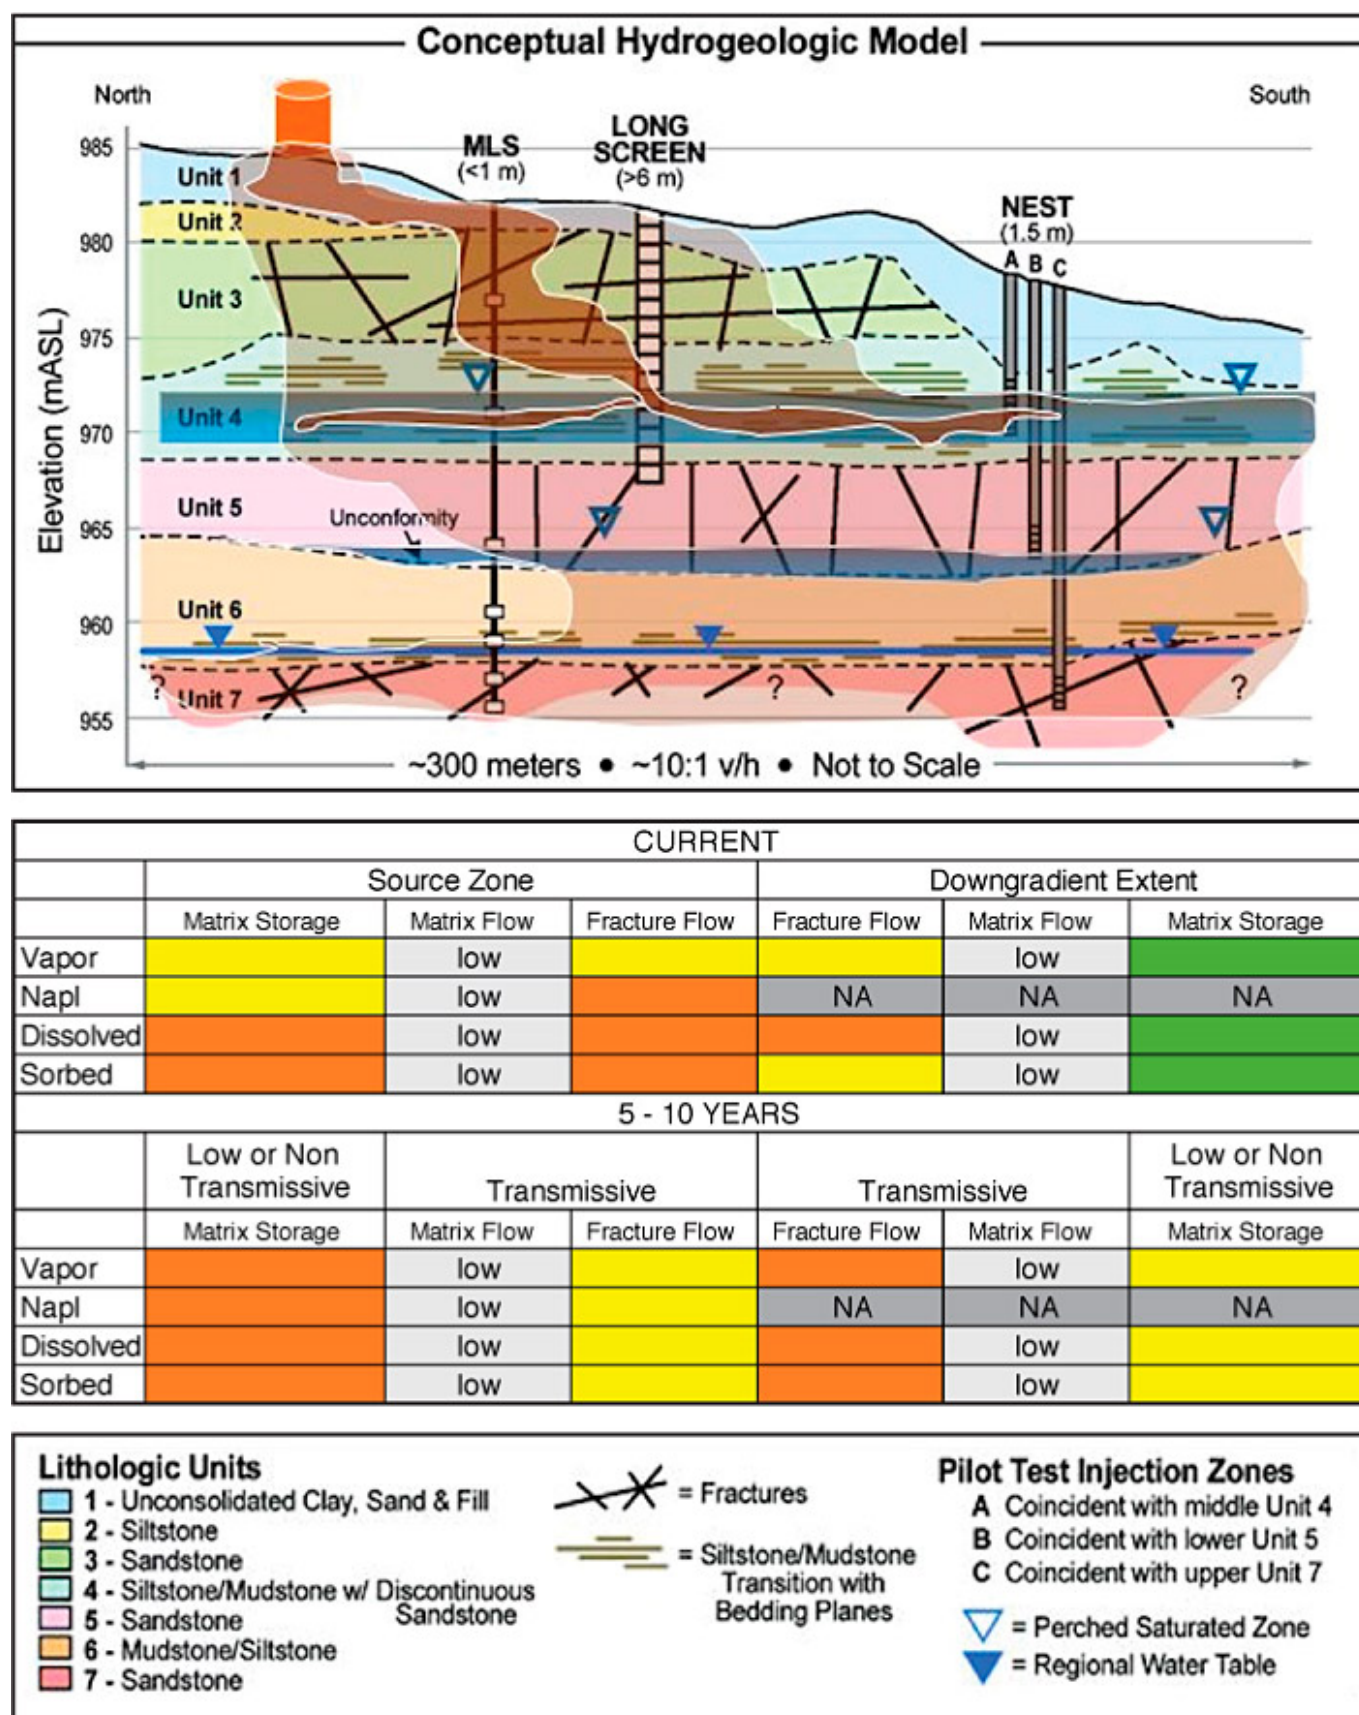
Conceptual Hydrogeologic Model

North

South

Elevation (mASL)

985
980
975
970
965
960
955

Unit 1
Unit 2
Unit 3
Unit 4
Unit 5
Unit 6
Unit 7

MLS (<1 m)

LONG SCREEN (>6 m)

NEST (1.5 m)

A B C

Unconformity

?
?
?

~300 meters • ~10:1 v/h • Not to Scale

| CURRENT | | | | | | |
|---|---|---|---|---|---|---|
| | Source Zone | | | Downgradient Extent | | |
| | Matrix Storage | Matrix Flow | Fracture Flow | Fracture Flow | Matrix Flow | Matrix Storage |
| Vapor | | low | | | low | |
| Napl | | low | | NA | NA | NA |
| Dissolved | | low | | | low | |
| Sorbed | | low | | | low | |

| 5 - 10 YEARS | | | | | | |
|---|---|---|---|---|---|---|
| | Low or Non Transmissive | Transmissive | | Transmissive | | Low or Non Transmissive |
| | Matrix Storage | Matrix Flow | Fracture Flow | Fracture Flow | Matrix Flow | Matrix Storage |
| Vapor | | low | | | low | |
| Napl | | low | | NA | NA | NA |
| Dissolved | | low | | | low | |
| Sorbed | | low | | | low | |

Lithologic Units
1 - Unconsolidated Clay, Sand & Fill
2 - Siltstone
3 - Sandstone
4 - Siltstone/Mudstone w/ Discontinuous Sandstone
5 - Sandstone
6 - Mudstone/Siltstone
7 - Sandstone

= Fractures

= Siltstone/Mudstone Transition with Bedding Planes

Pilot Test Injection Zones
A Coincident with middle Unit 4
B Coincident with lower Unit 5
C Coincident with upper Unit 7

= Perched Saturated Zone
= Regional Water Table